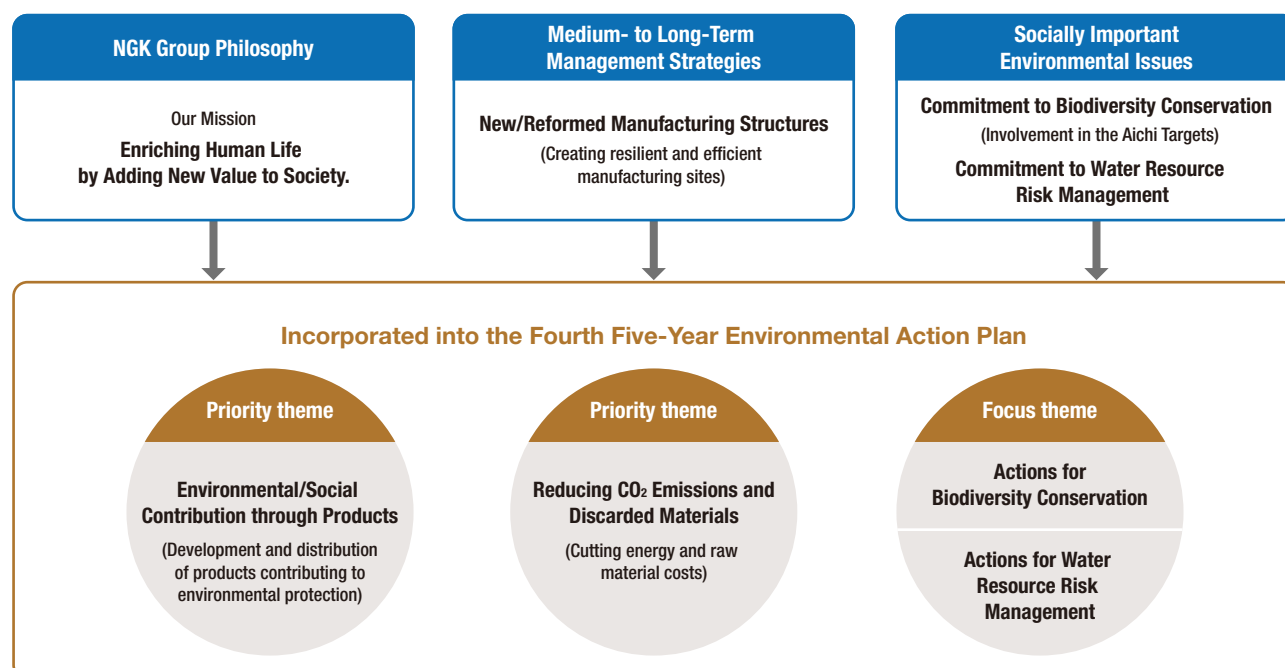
NGK Group Philosophy

Our Mission

Enriching Human Life by Adding New Value to Society.

Medium- to Long-Term Management Strategies

New/Reformed Manufacturing Structures

(Creating resilient and efficient manufacturing sites)

Socially Important Environmental Issues

Commitment to Biodiversity Conservation

(Involvement in the Aichi Targets)

Commitment to Water Resource Risk Management

Incorporated into the Fourth Five-Year Environmental Action Plan

Priority theme

Environmental/Social Contribution through Products

(Development and distribution of products contributing to environmental protection)

Priority theme

Reducing $CO_2$ Emissions and Discarded Materials

(Cutting energy and raw material costs)

Focus theme

Actions for Biodiversity Conservation

Actions for Water Resource Risk Management